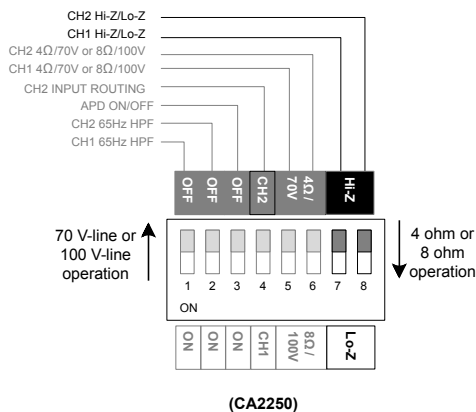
CH2 Hi-Z/Lo-Z
CH1 Hi-Z/Lo-Z
CH2 4Ω/70V or 8Ω/100V
CH1 4Ω/70V or 8Ω/100V
CH2 INPUT ROUTING
APD ON/OFF
CH2 65Hz HPF
CH1 65Hz HPF

OFF OFF OFF CH2 4Ω/70V Hi-Z

70 V-line or 100 V-line operation

4 ohm or 8 ohm operation

1 2 3 4 5 6 7 8
ON

ON ON ON CH1 8Ω/100V Lo-Z

(CA2250)